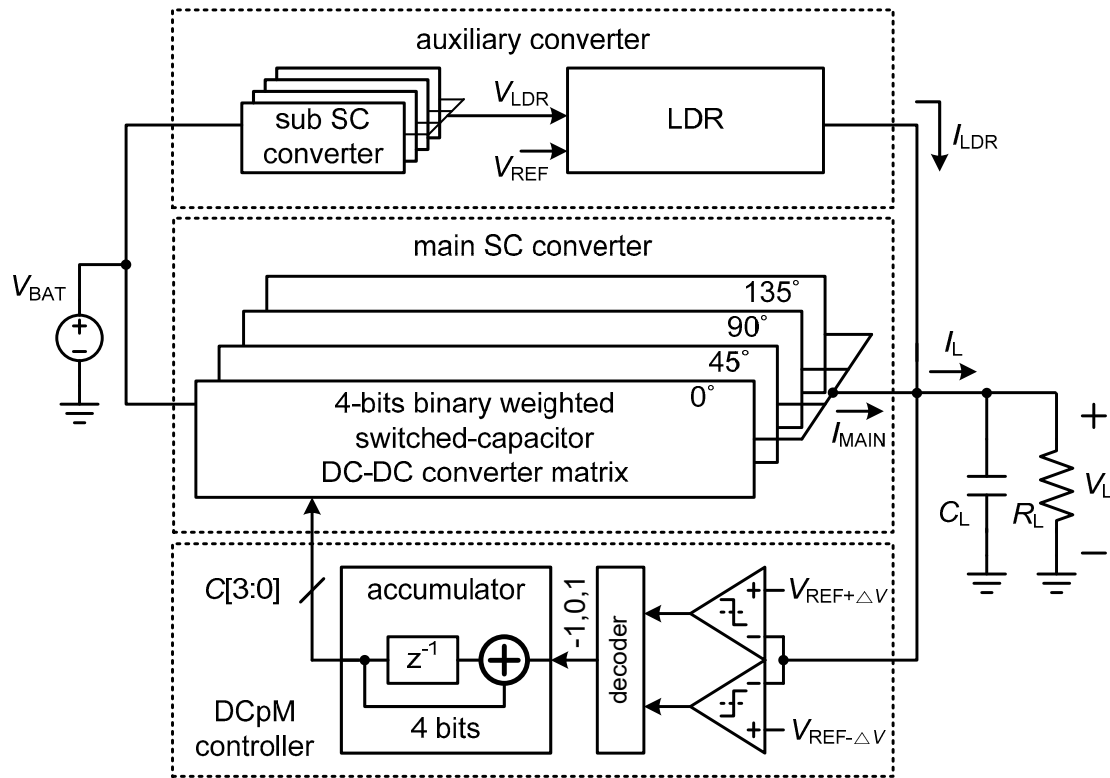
auxiliary converter

sub SC converter

$V_{LDR}$

$V_{REF}$

LDR

$I_{LDR}$

main SC converter

$V_{BAT}$

+

−

135˚

90˚

45˚

0˚

4-bits binary weighted switched-capacitor DC-DC converter matrix

$I_L$

$I_{MAIN}$

+

$C_L$

$R_L$

$V_L$

−

$C[3:0]$

accumulator

$z^{-1}$

4 bits

-1,0,1

decoder

+

−

$V_{REF+\triangle V}$

−

+

$V_{REF-\triangle V}$

DCpM controller